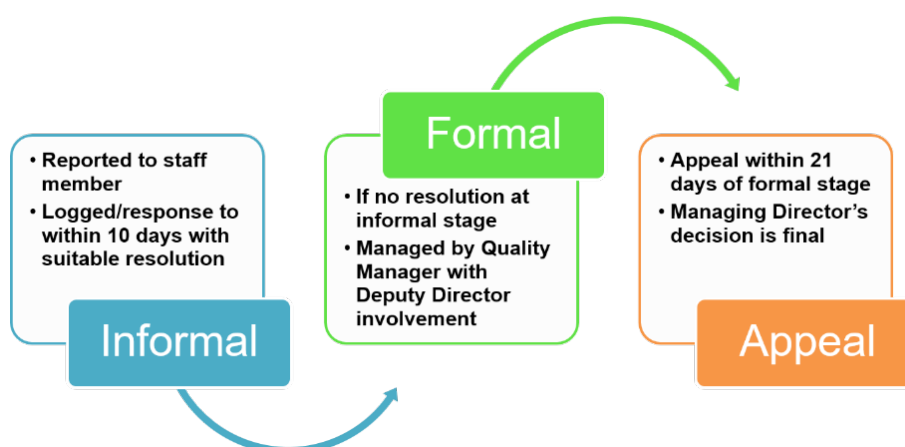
• Reported to staff member
• Logged/response to within 10 days with suitable resolution

Informal

Formal

• If no resolution at informal stage
• Managed by Quality Manager with Deputy Director involvement

• Appeal within 21 days of formal stage
• Managing Director's decision is final

Appeal